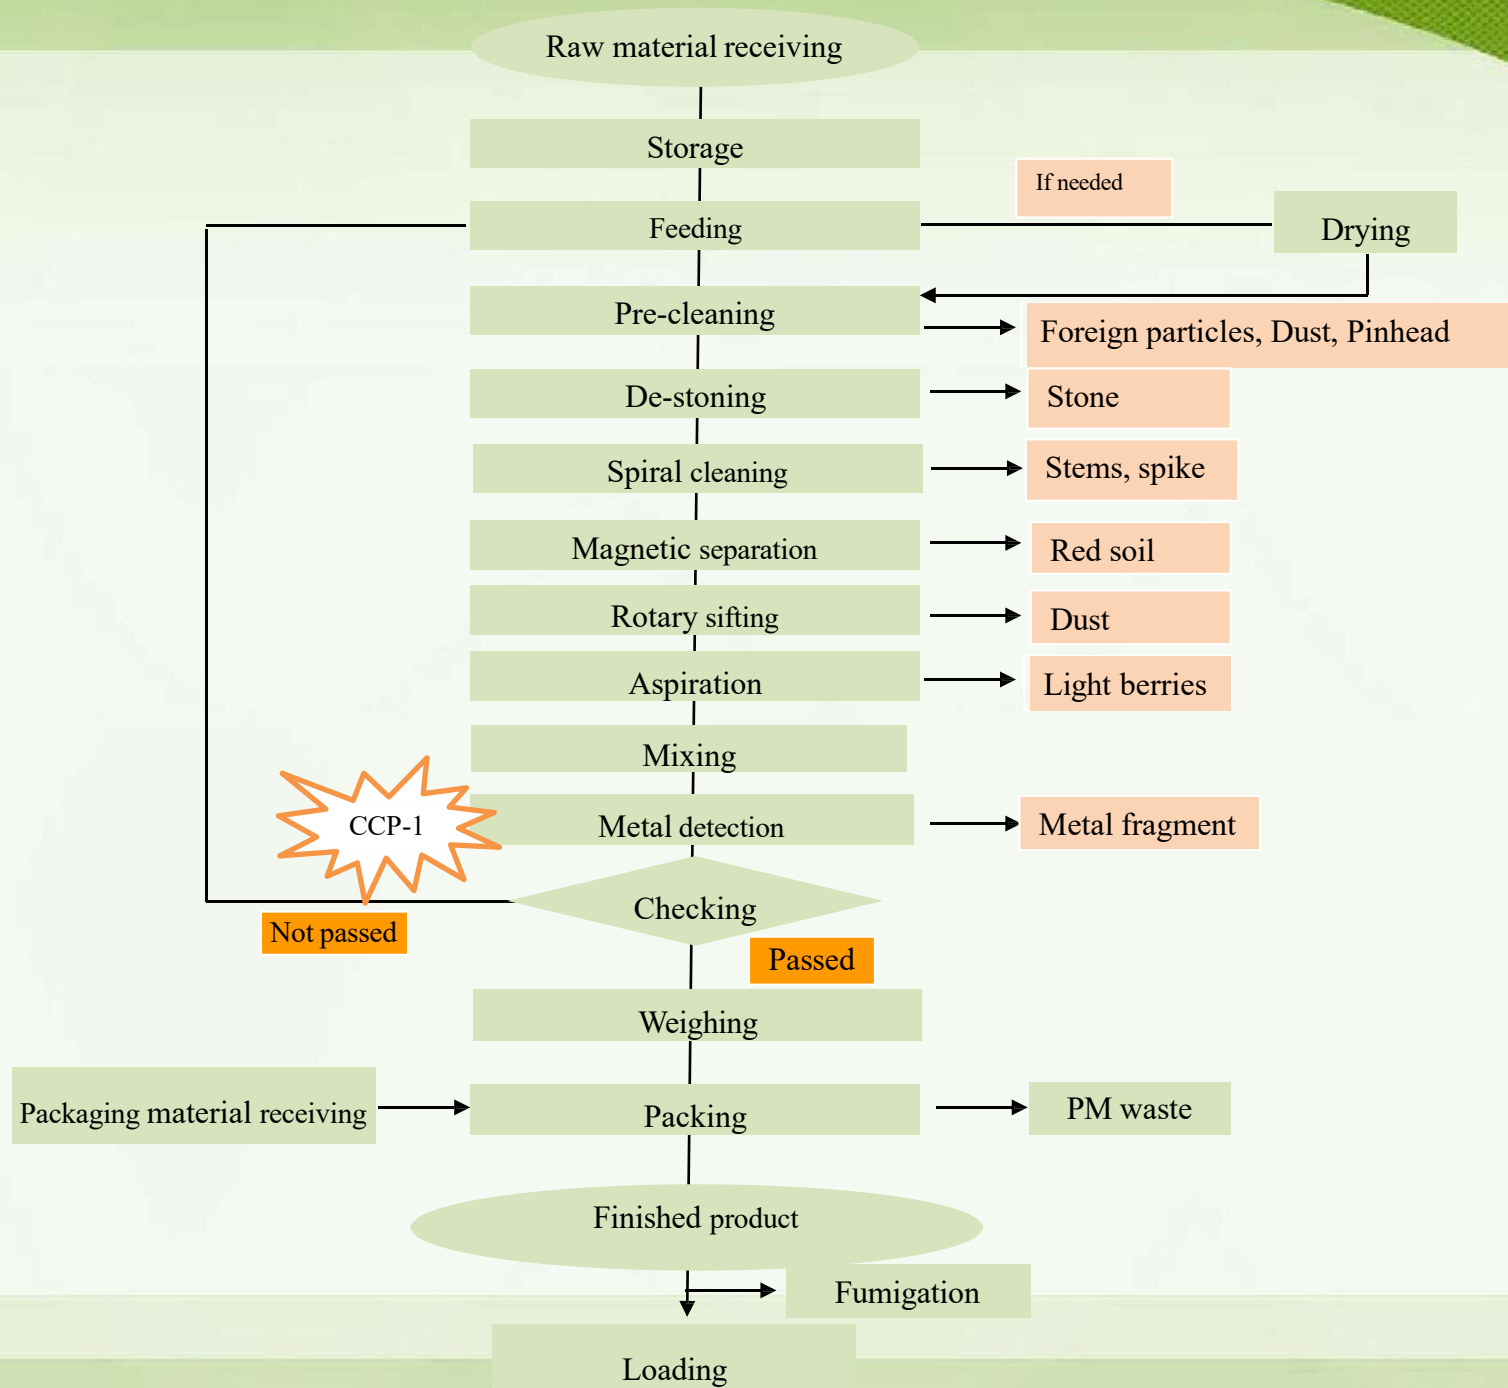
Raw material receiving

Storage

If needed

Feeding

Drying

Pre-cleaning

Foreign particles, Dust, Pinhead

De-stoning

Stone

Spiral cleaning

Stems, spike

Magnetic separation

Red soil

Rotary sifting

Dust

Aspiration

Light berries

Mixing

CCP-1

Metal detection

Metal fragment

Checking

Not passed

Passed

Weighing

Packaging material receiving

Packing

PM waste

Finished product

Fumigation

Loading